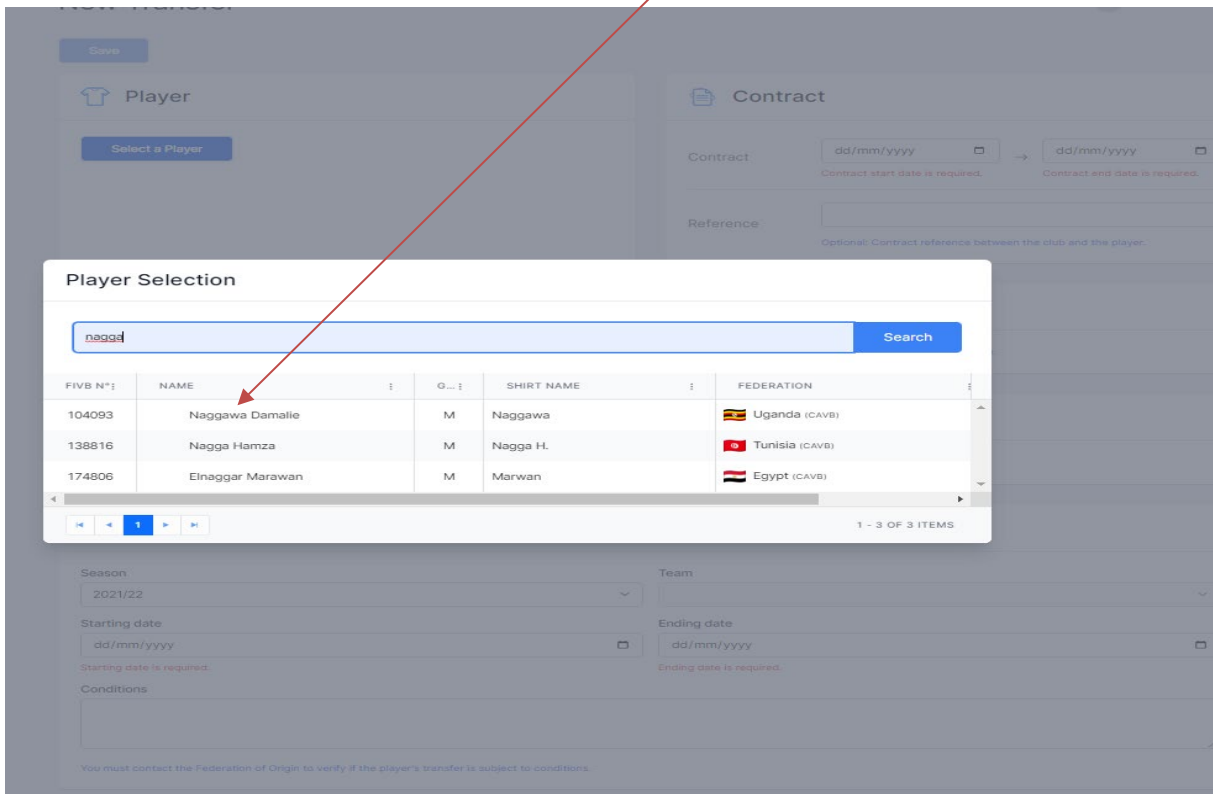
New Transfer

Save

Player

Select a Player

Contract

Contract dd/mm/yyyy → dd/mm/yyyy

Contract start date is required. Contract end date is required.

Reference

Optional: Contract reference between the club and the player.

Player Selection

nagga

Search

| FIVB N°: | NAME | G... | SHIRT NAME | FEDERATION |
|---|---|---|---|---|
| 104093 | Naggawa Damalie | M | Naggawa | Uganda (CAVB) |
| 138816 | Nagga Hamza | M | Nagga H. | Tunisia (CAVB) |
| 174806 | Elnaggar Marawan | M | Marwan | Egypt (CAVB) |

1

1 - 3 OF 3 ITEMS

Season

2021/22

Team

Starting date

dd/mm/yyyy

Starting date is required.

Ending date

dd/mm/yyyy

Ending date is required.

Conditions

You must contact the Federation of Origin to verify if the player's transfer is subject to conditions.